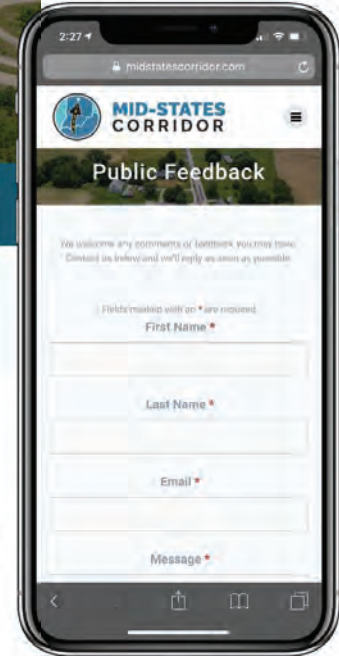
2:27

midstatescorridor.com

MID-STATES CORRIDOR

Public Feedback

We welcome any comments or feedback you may have. Contact us below and we'll reply as soon as possible.

Fields marked with an * are required.

First Name *

Last Name *

Email *

Message *